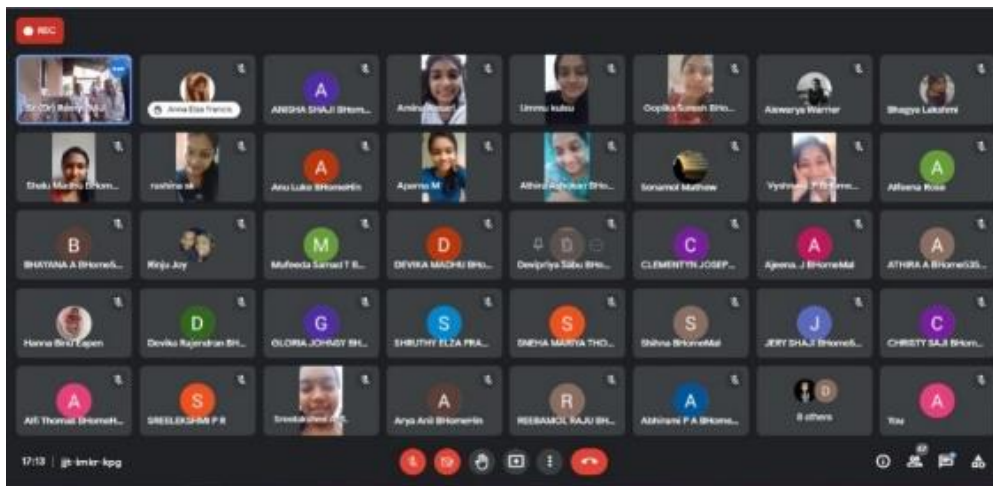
REC

Sr (Dr) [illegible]

Anna Elsa Francis

A
ANISHA SHAJI BHom...

Amina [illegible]

Ummu kulsu

Gopika Suresh BHo...

Aiswarya Warrier

Bhagya Lakshmi

Shalu Madhu BHom...

rashina sa

A
Anu Luke BHomeHn

Aparna M

Athira Ashokan BHo...

Sonamol Mathew

Vyshnavi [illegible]

A
Alfeena Rose

B
BHAVANA A BHomeS...

Rinju Joy

M
Mufeeda Samad T B...

D
DEVIKA MADHU BHo...

D
Devipriya Sabu BHo...

C
CLEMENTYN JOSEP...

A
Ajeena J BHomeMal

A
ATHIRA A BHomeS35...

Hanna Binu Eapen

D
Devika Rajendran BH...

G
GLORIA JOHNSY BH...

S
SHRUTHY ELZA PRA...

S
SNEHA MARIYA THO...

S
Shihna BHomeMal

J
JERY SHAJI BHomeS...

C
CHRISTY SAJI BHom...

A
Alfi Thomas BHomeH...

S
SREELEKSHMI P R

Sreelakshmi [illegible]

A
Arya Anil BHomeHn

R
REEBAMOL RAJU BH...

A
Abhirami P A BHome...

D
8 others

A
You

17:13 | jjt-imkr-kpg

47